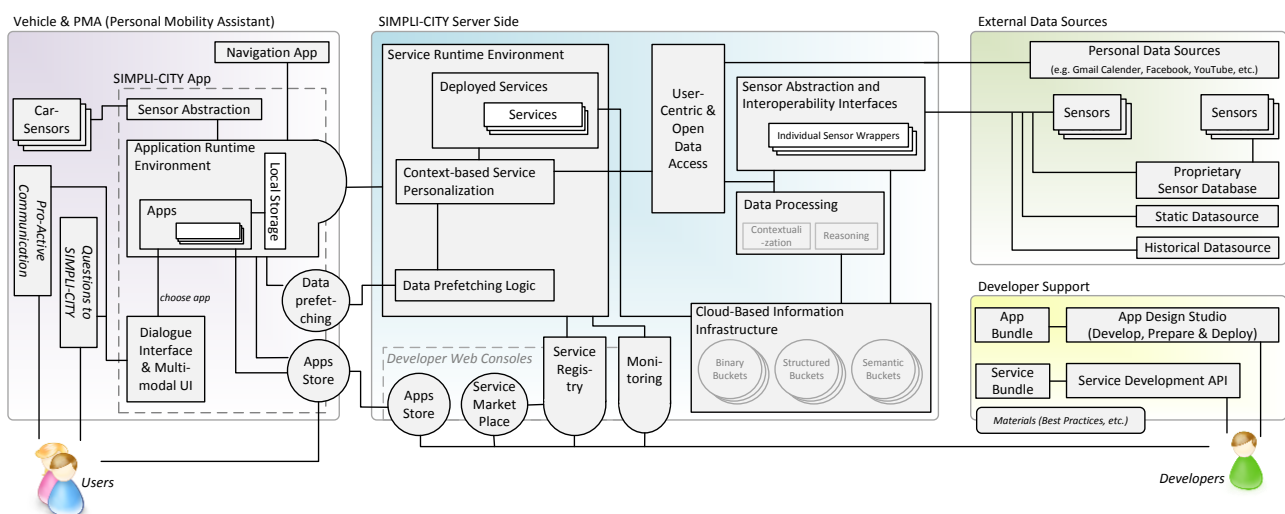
Vehicle & PMA (Personal Mobility Assistant)

Navigation App

SIMPLI-CITY App

Car-Sensors

Sensor Abstraction

Application Runtime Environment

Local Storage

Apps

Pro-Active Communication

Questions to SIMPLI-CITY

choose app

Dialogue Interface & Multi-modal UI

Data prefet-ching

Apps Store

Users

SIMPLI-CITY Server Side

Service Runtime Environment

Deployed Services

Services

Context-based Service Personalization

Data Prefetching Logic

User-Centric & Open Data Access

Sensor Abstraction and Interoperability Interfaces

Individual Sensor Wrappers

Data Processing

Contextuali-zation

Reasoning

Cloud-Based Information Infrastructure

Binary Buckets

Structured Buckets

Semantic Buckets

Developer Web Consoles

Apps Store

Service Market Place

Service Regis-try

Moni-toring

External Data Sources

Personal Data Sources (e.g. Gmail Calender, Facebook, YouTube, etc.)

Sensors

Sensors

Proprietary Sensor Database

Static Datasource

Historical Datasource

Developer Support

App Bundle

App Design Studio (Develop, Prepare & Deploy)

Service Bundle

Service Development API

Materials (Best Practices, etc.)

Developers